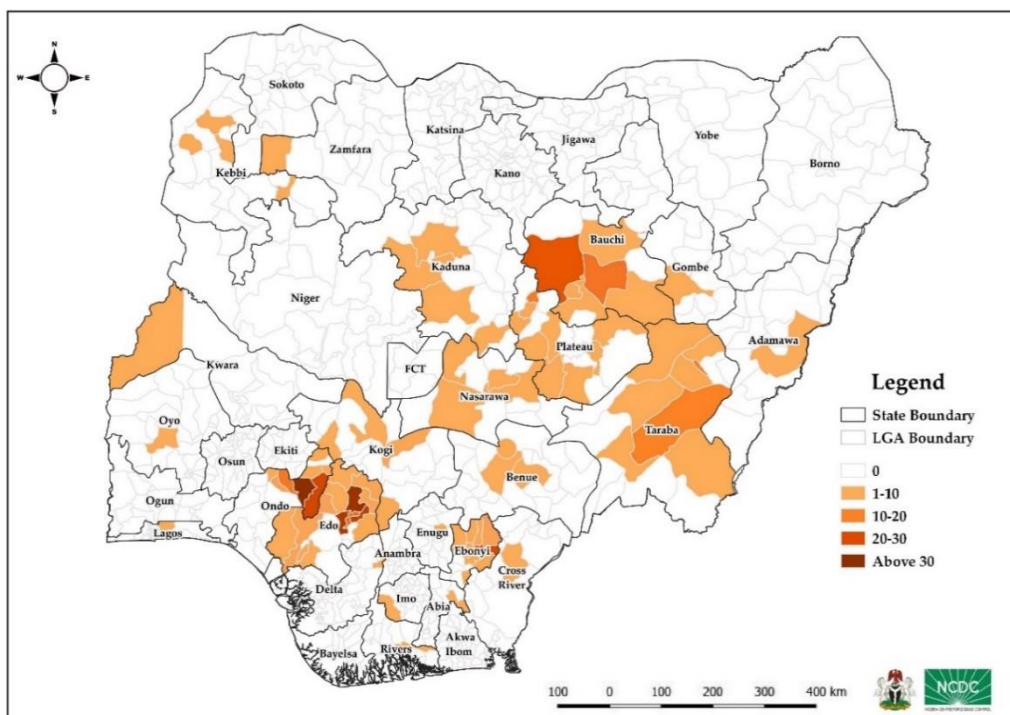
N
W
E
S

Sokoto
Kebbi
Zamfara
Katsina
Jigawa
Yobe
Borno
Kano
Bauchi
Gombe
Kaduna
Niger
Adamawa
Plateau
Kwara
FCT
Nasarawa
Oyo
Taraba
Ekiti
Osun
Kogi
Benue
Ogun
Ondo
Edo
Enugu
Lagos
Ebonyi
Anambra
Cross River
Delta
Imo
Abia
Akwa Ibom
Bayelsa
Rivers

Legend
State Boundary
LGA Boundary
0
1-10
10-20
20-30
Above 30

100 0 100 200 300 400 km

NCDC